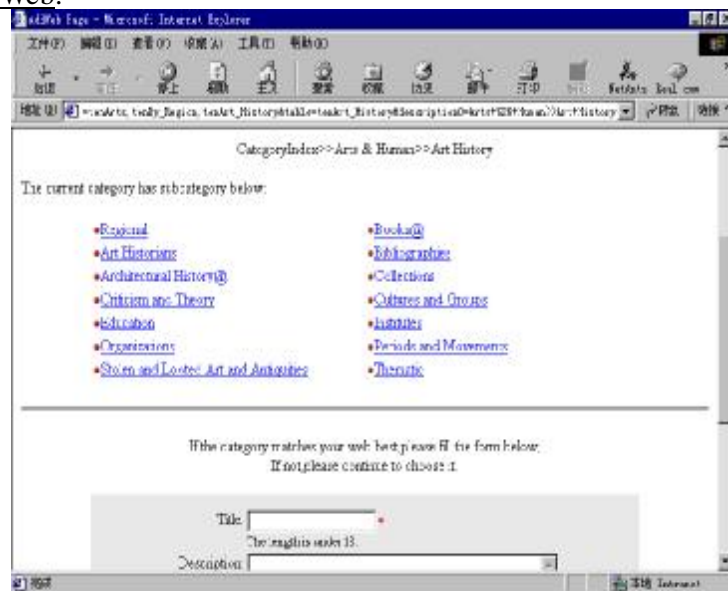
Web.

addWeb Page - Microsoft Internet Explorer

文件(F) 编辑(E) 查看(V) 收藏(A) 工具(T) 帮助(H)

后退 前进 停止 刷新 主页 搜索 收藏 历史 邮件 打印 编辑 NetAnts Tool.com

地址(D) =ca&Arts,tenlly_Regics,tenArt_History&table=tenArt_History&Description=Arts+%26+Human>>Art+History 转到 链接

CategoryIndex>>Arts & Human>>Art History

The current category has subcategory below:

•Regional
•Art Historians
•Architectural History@
•Criticism and Theory
•Education
•Organizations
•Stolen and Looted Art and Antiquities

•Books@
•Bibliographies
•Collections
•Cultures and Groups
•Institutes
•Periods and Movements
•Thematic

If the category matches your web best,please fill the form below;
If not,please continue to choose it.

Title *
The length is under 18.
Description

完毕 Internet